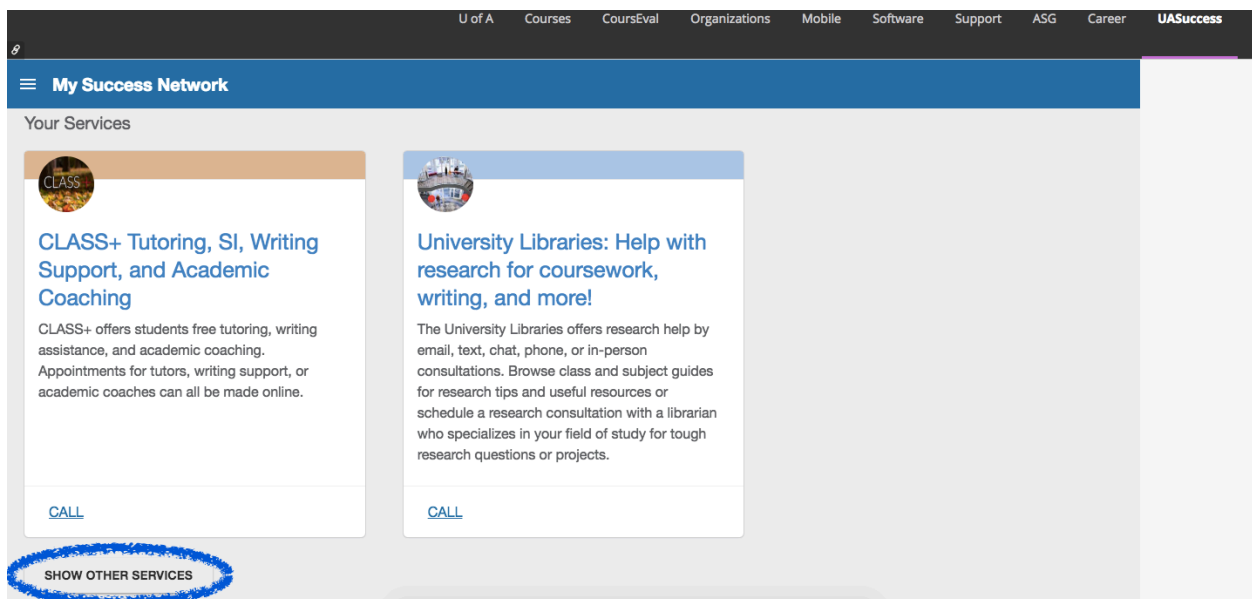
U of A Courses CoursEval Organizations Mobile Software Support ASG Career UASuccess

My Success Network

Your Services

CLASS

CLASS+ Tutoring, SI, Writing Support, and Academic Coaching

CLASS+ offers students free tutoring, writing assistance, and academic coaching. Appointments for tutors, writing support, or academic coaches can all be made online.

CALL

University Libraries: Help with research for coursework, writing, and more!

The University Libraries offers research help by email, text, chat, phone, or in-person consultations. Browse class and subject guides for research tips and useful resources or schedule a research consultation with a librarian who specializes in your field of study for tough research questions or projects.

CALL

SHOW OTHER SERVICES